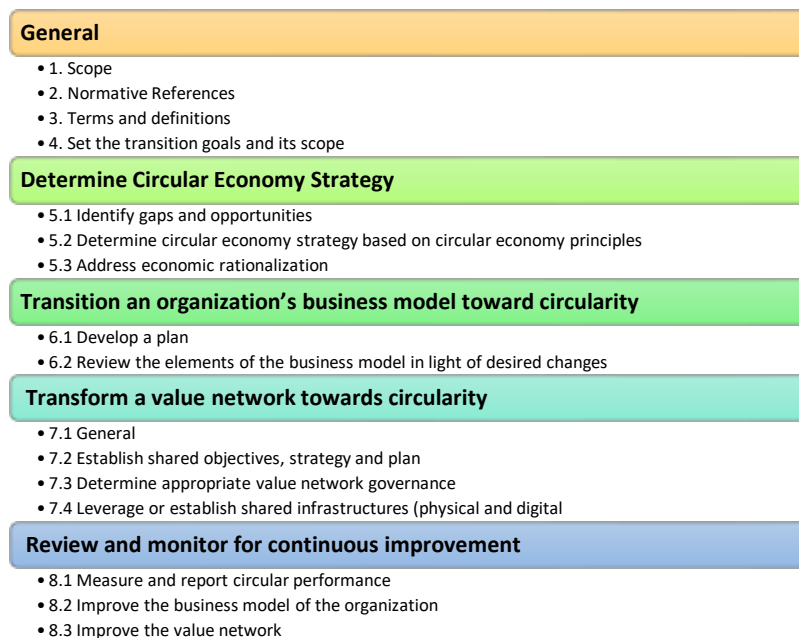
General

- 1. Scope
- 2. Normative References
- 3. Terms and definitions
- 4. Set the transition goals and its scope

Determine Circular Economy Strategy

- 5.1 Identify gaps and opportunities
- 5.2 Determine circular economy strategy based on circular economy principles
- 5.3 Address economic rationalization

Transition an organization’s business model toward circularity

- 6.1 Develop a plan
- 6.2 Review the elements of the business model in light of desired changes

Transform a value network towards circularity

- 7.1 General
- 7.2 Establish shared objectives, strategy and plan
- 7.3 Determine appropriate value network governance
- 7.4 Leverage or establish shared infrastructures (physical and digital

Review and monitor for continuous improvement

- 8.1 Measure and report circular performance
- 8.2 Improve the business model of the organization
- 8.3 Improve the value network